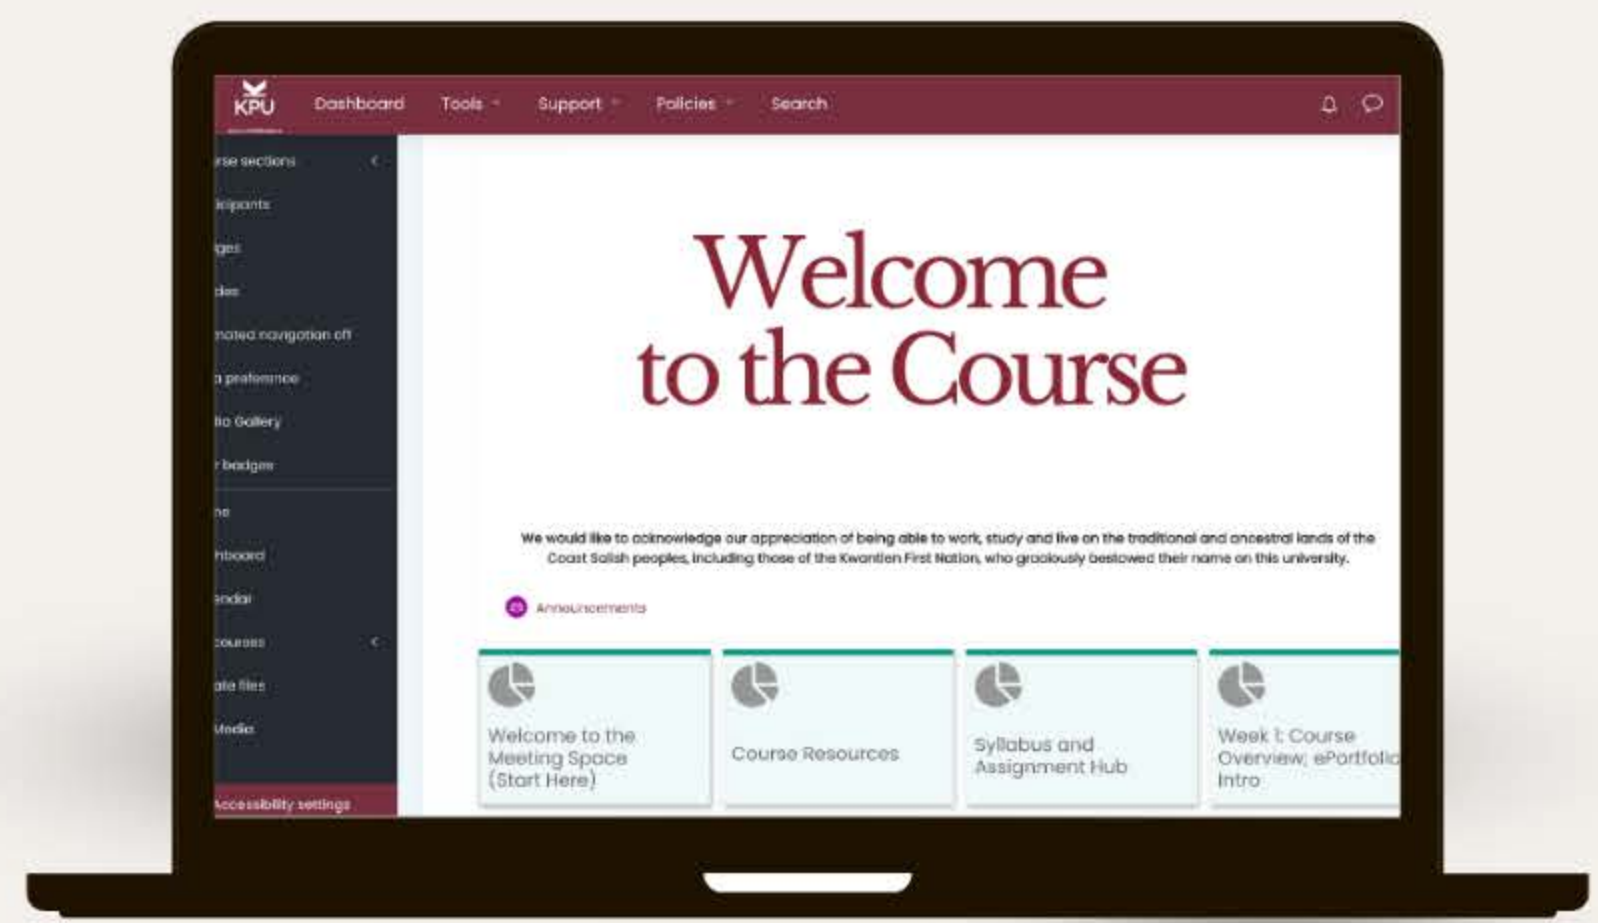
KPU Dashboard Tools Support Policies Search

rse sections
icipants
ges
des
nated navigation off
a preference
lio Gallery
r badges
ne
hboard
endar
courses
ate files
Media
Accessibility settings

Welcome to the Course

We would like to acknowledge our appreciation of being able to work, study and live on the traditional and ancestral lands of the Coast Salish peoples, including those of the Kwantlen First Nation, who graciously bestowed their name on this university.

Announcements

Welcome to the Meeting Space (Start Here)

Course Resources

Syllabus and Assignment Hub

Week 1: Course Overview; ePortfolio Intro